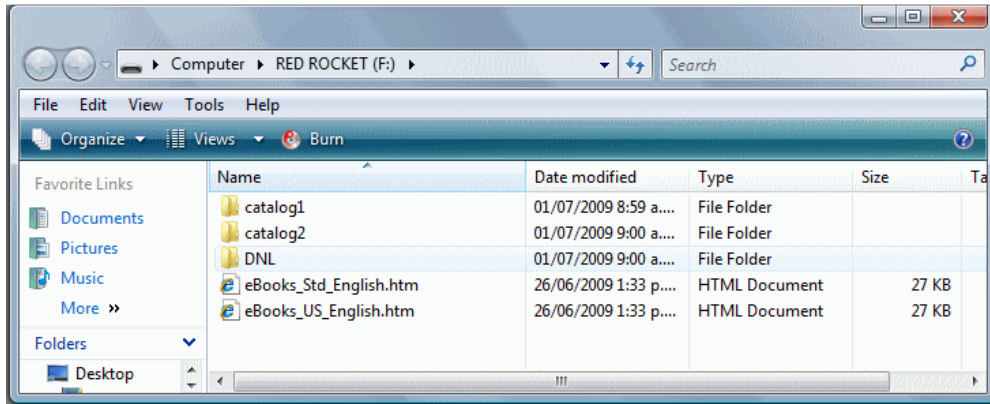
Computer ▸ RED ROCKET (F:) ▸

Search

File Edit View Tools Help

Organize ▾ Views ▾ Burn

Favorite Links

Documents

Pictures

Music

More »

Folders

Desktop

| Name | Date modified | Type | Size | Ta |
|---|---|---|---|---|
| catalog1 | 01/07/2009 8:59 a... | File Folder | | |
| catalog2 | 01/07/2009 9:00 a... | File Folder | | |
| DNL | 01/07/2009 9:00 a... | File Folder | | |
| eBooks_Std_English.htm | 26/06/2009 1:33 p... | HTML Document | 27 KB | |
| eBooks_US_English.htm | 26/06/2009 1:33 p... | HTML Document | 27 KB | |